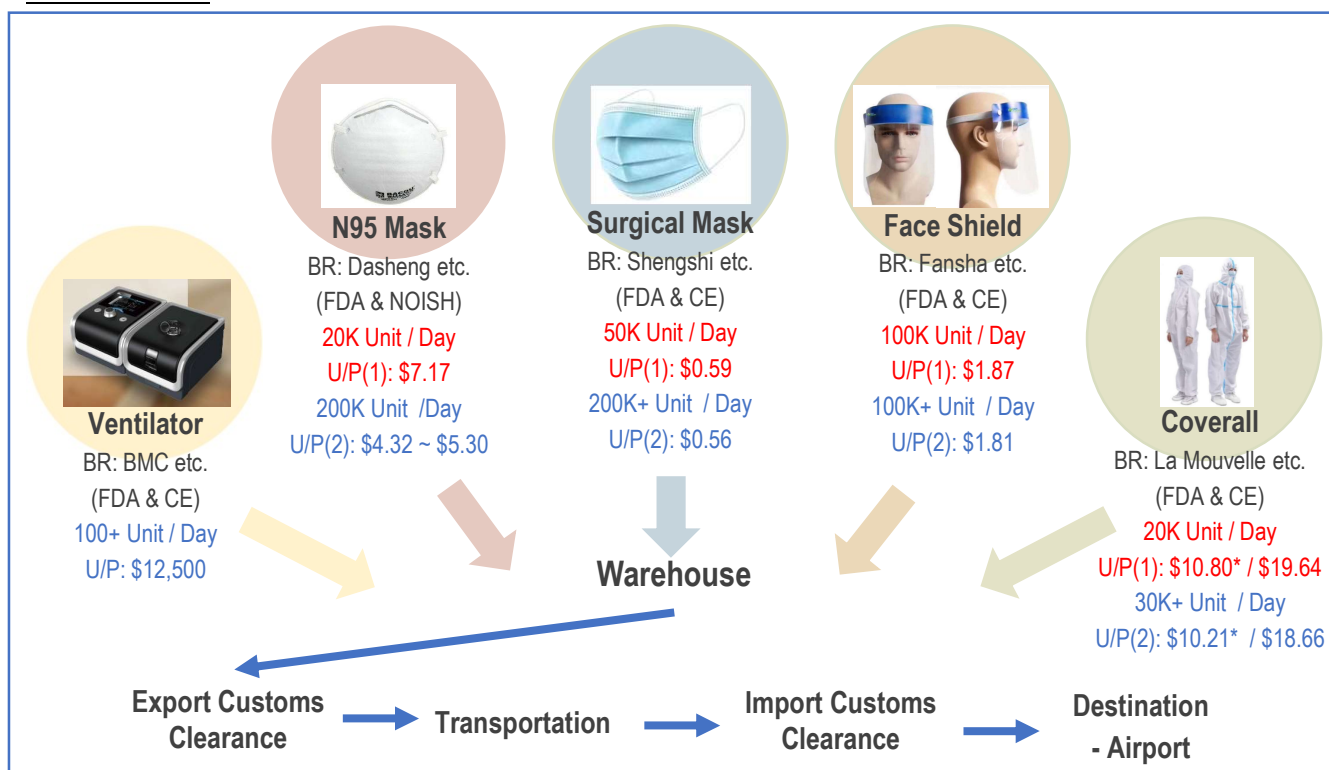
N95 Mask
BR: Dasheng etc.
(FDA & NOISH)
20K Unit / Day
U/P(1): $7.17
200K Unit /Day
U/P(2): $4.32 ~ $5.30

Surgical Mask
BR: Shengshi etc.
(FDA & CE)
50K Unit / Day
U/P(1): $0.59
200K+ Unit / Day
U/P(2): $0.56

Face Shield
BR: Fansha etc.
(FDA & CE)
100K Unit / Day
U/P(1): $1.87
100K+ Unit / Day
U/P(2): $1.81

Ventilator
BR: BMC etc.
(FDA & CE)
100+ Unit / Day
U/P: $12,500

Coverall
BR: La Mouvelle etc.
(FDA & CE)
20K Unit / Day
U/P(1): $10.80* / $19.64
30K+ Unit / Day
U/P(2): $10.21* / $18.66

Warehouse

Export Customs Clearance

Transportation

Import Customs Clearance

Destination - Airport